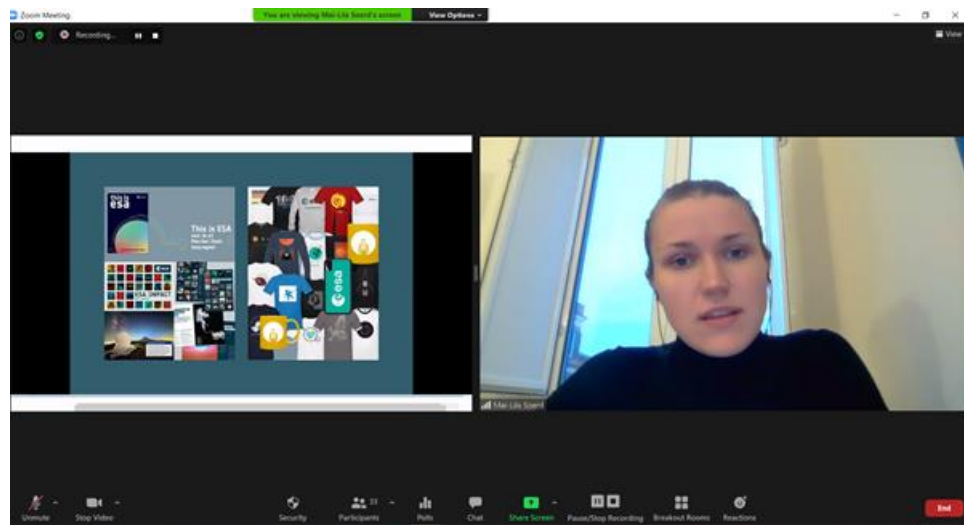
Zoom Meeting

You are viewing Mai-Liis Soerd's screen

View Options

Recording...

View

This is esa

This is ESA

ESA IMPACT

esa

Mai-Liis Soerd

Unmute

Stop Video

Security

Participants

Polls

Chat

Share Screen

Pause/Stop Recording

Breakout Rooms

Reactions

End